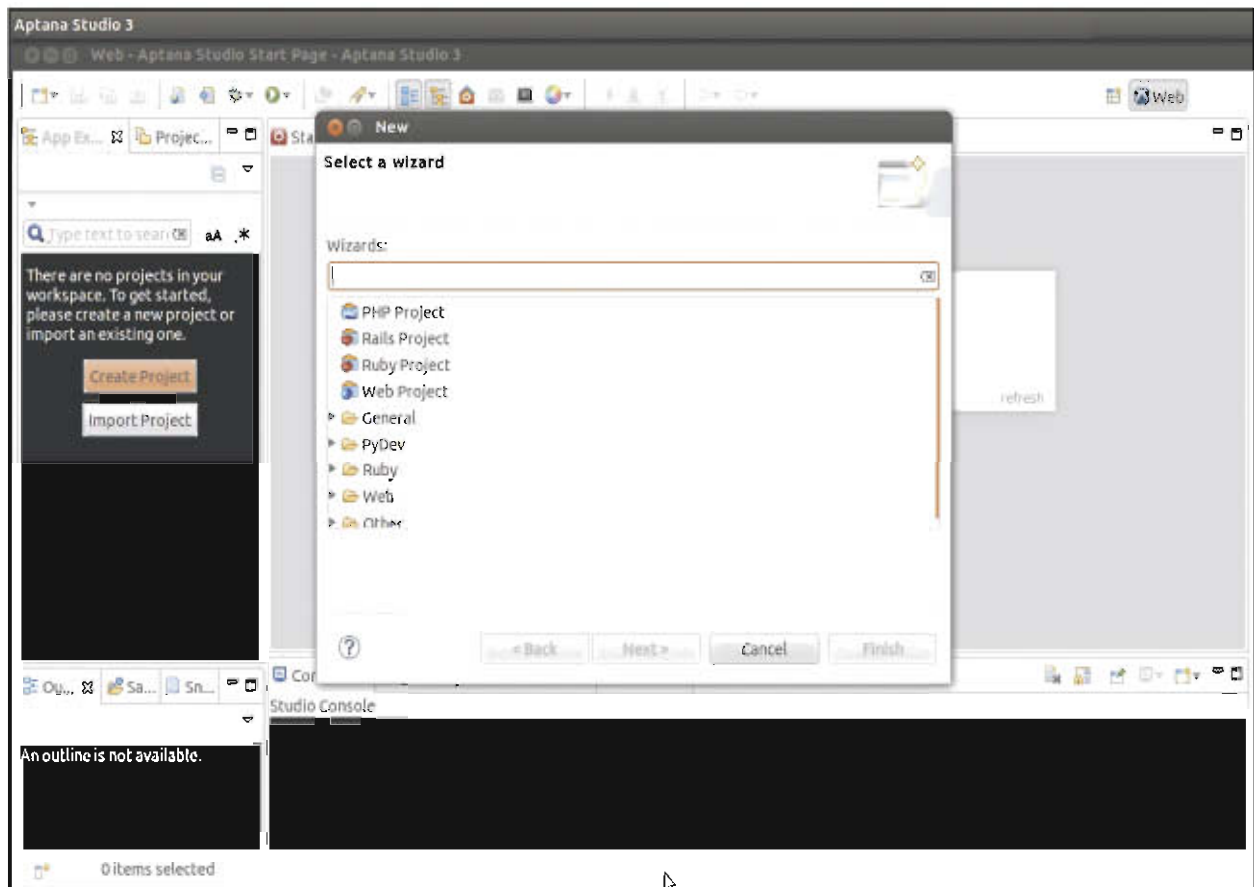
Aptana Studio 3

Web - Aptana Studio Start Page - Aptana Studio 3

Web

App Ex... Projec...

Sta

Type text to searc

aA

There are no projects in your workspace. To get started, please create a new project or import an existing one.

Create Project

Import Project

New

Select a wizard

Wizards:

PHP Project
Rails Project
Ruby Project
Web Project
General
PyDev
Ruby
Web
Other

refresh

< Back
Next >
Cancel
Finish

Ou... Sa... Sn...

Co

Studio Console

An outline is not available.

0 items selected